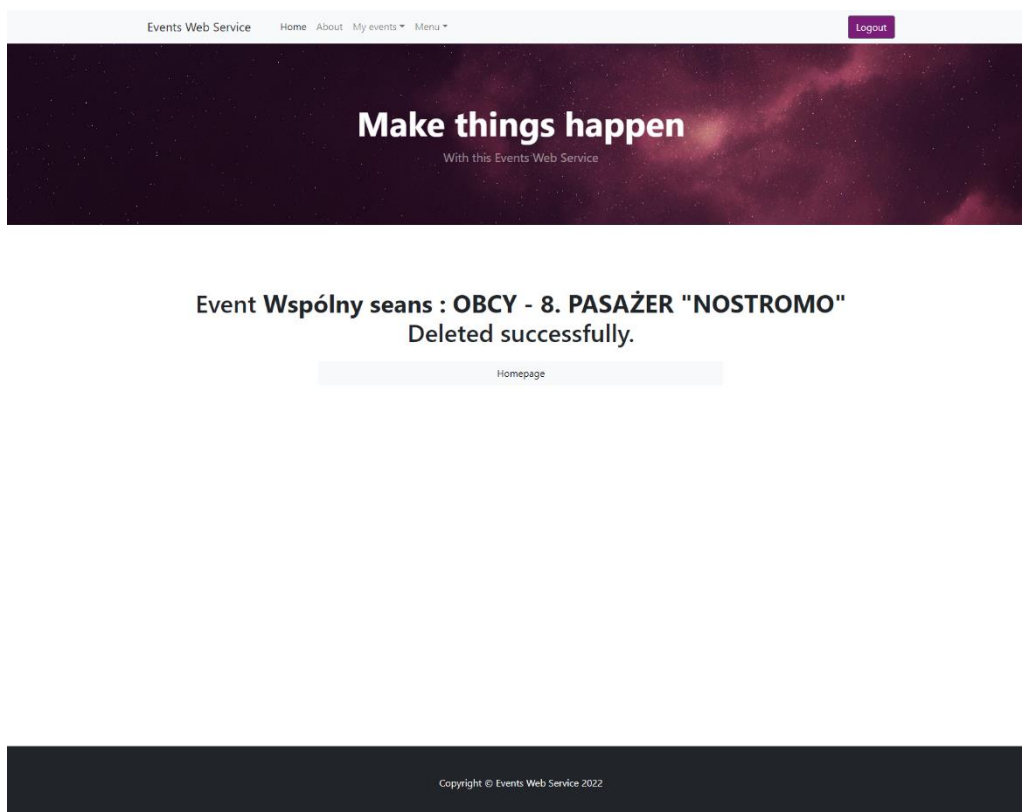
Events Web Service Home About My events ▾ Menu ▾ Logout

Make things happen

With this Events Web Service

Event **Wspólny seans : OBCY - 8. PASAŻER "NOSTROMO"**
Deleted successfully.

Homepage

Copyright © Events Web Service 2022